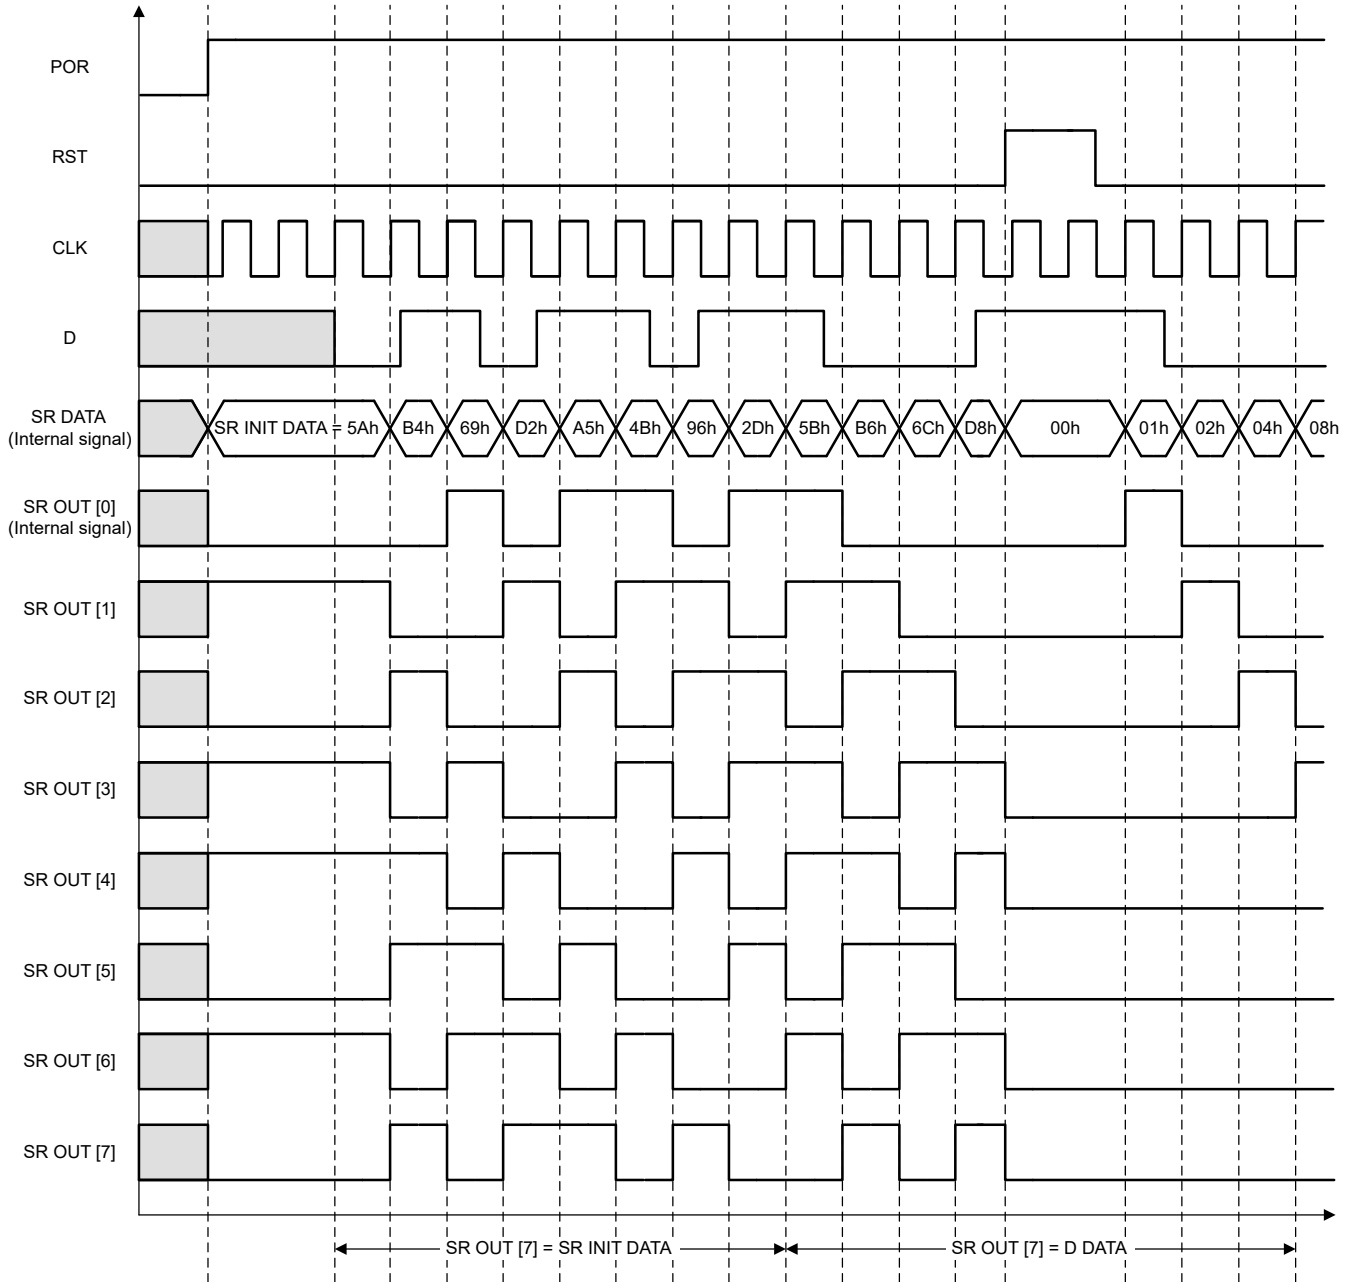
POR

RST

CLK

D

SR DATA
(Internal signal)

SR INIT DATA = 5Ah

B4h

69h

D2h

A5h

4Bh

96h

2Dh

5Bh

B6h

6Ch

D8h

00h

01h

02h

04h

08h

SR OUT [0]
(Internal signal)

SR OUT [1]

SR OUT [2]

SR OUT [3]

SR OUT [4]

SR OUT [5]

SR OUT [6]

SR OUT [7]

SR OUT [7] = SR INIT DATA

SR OUT [7] = D DATA